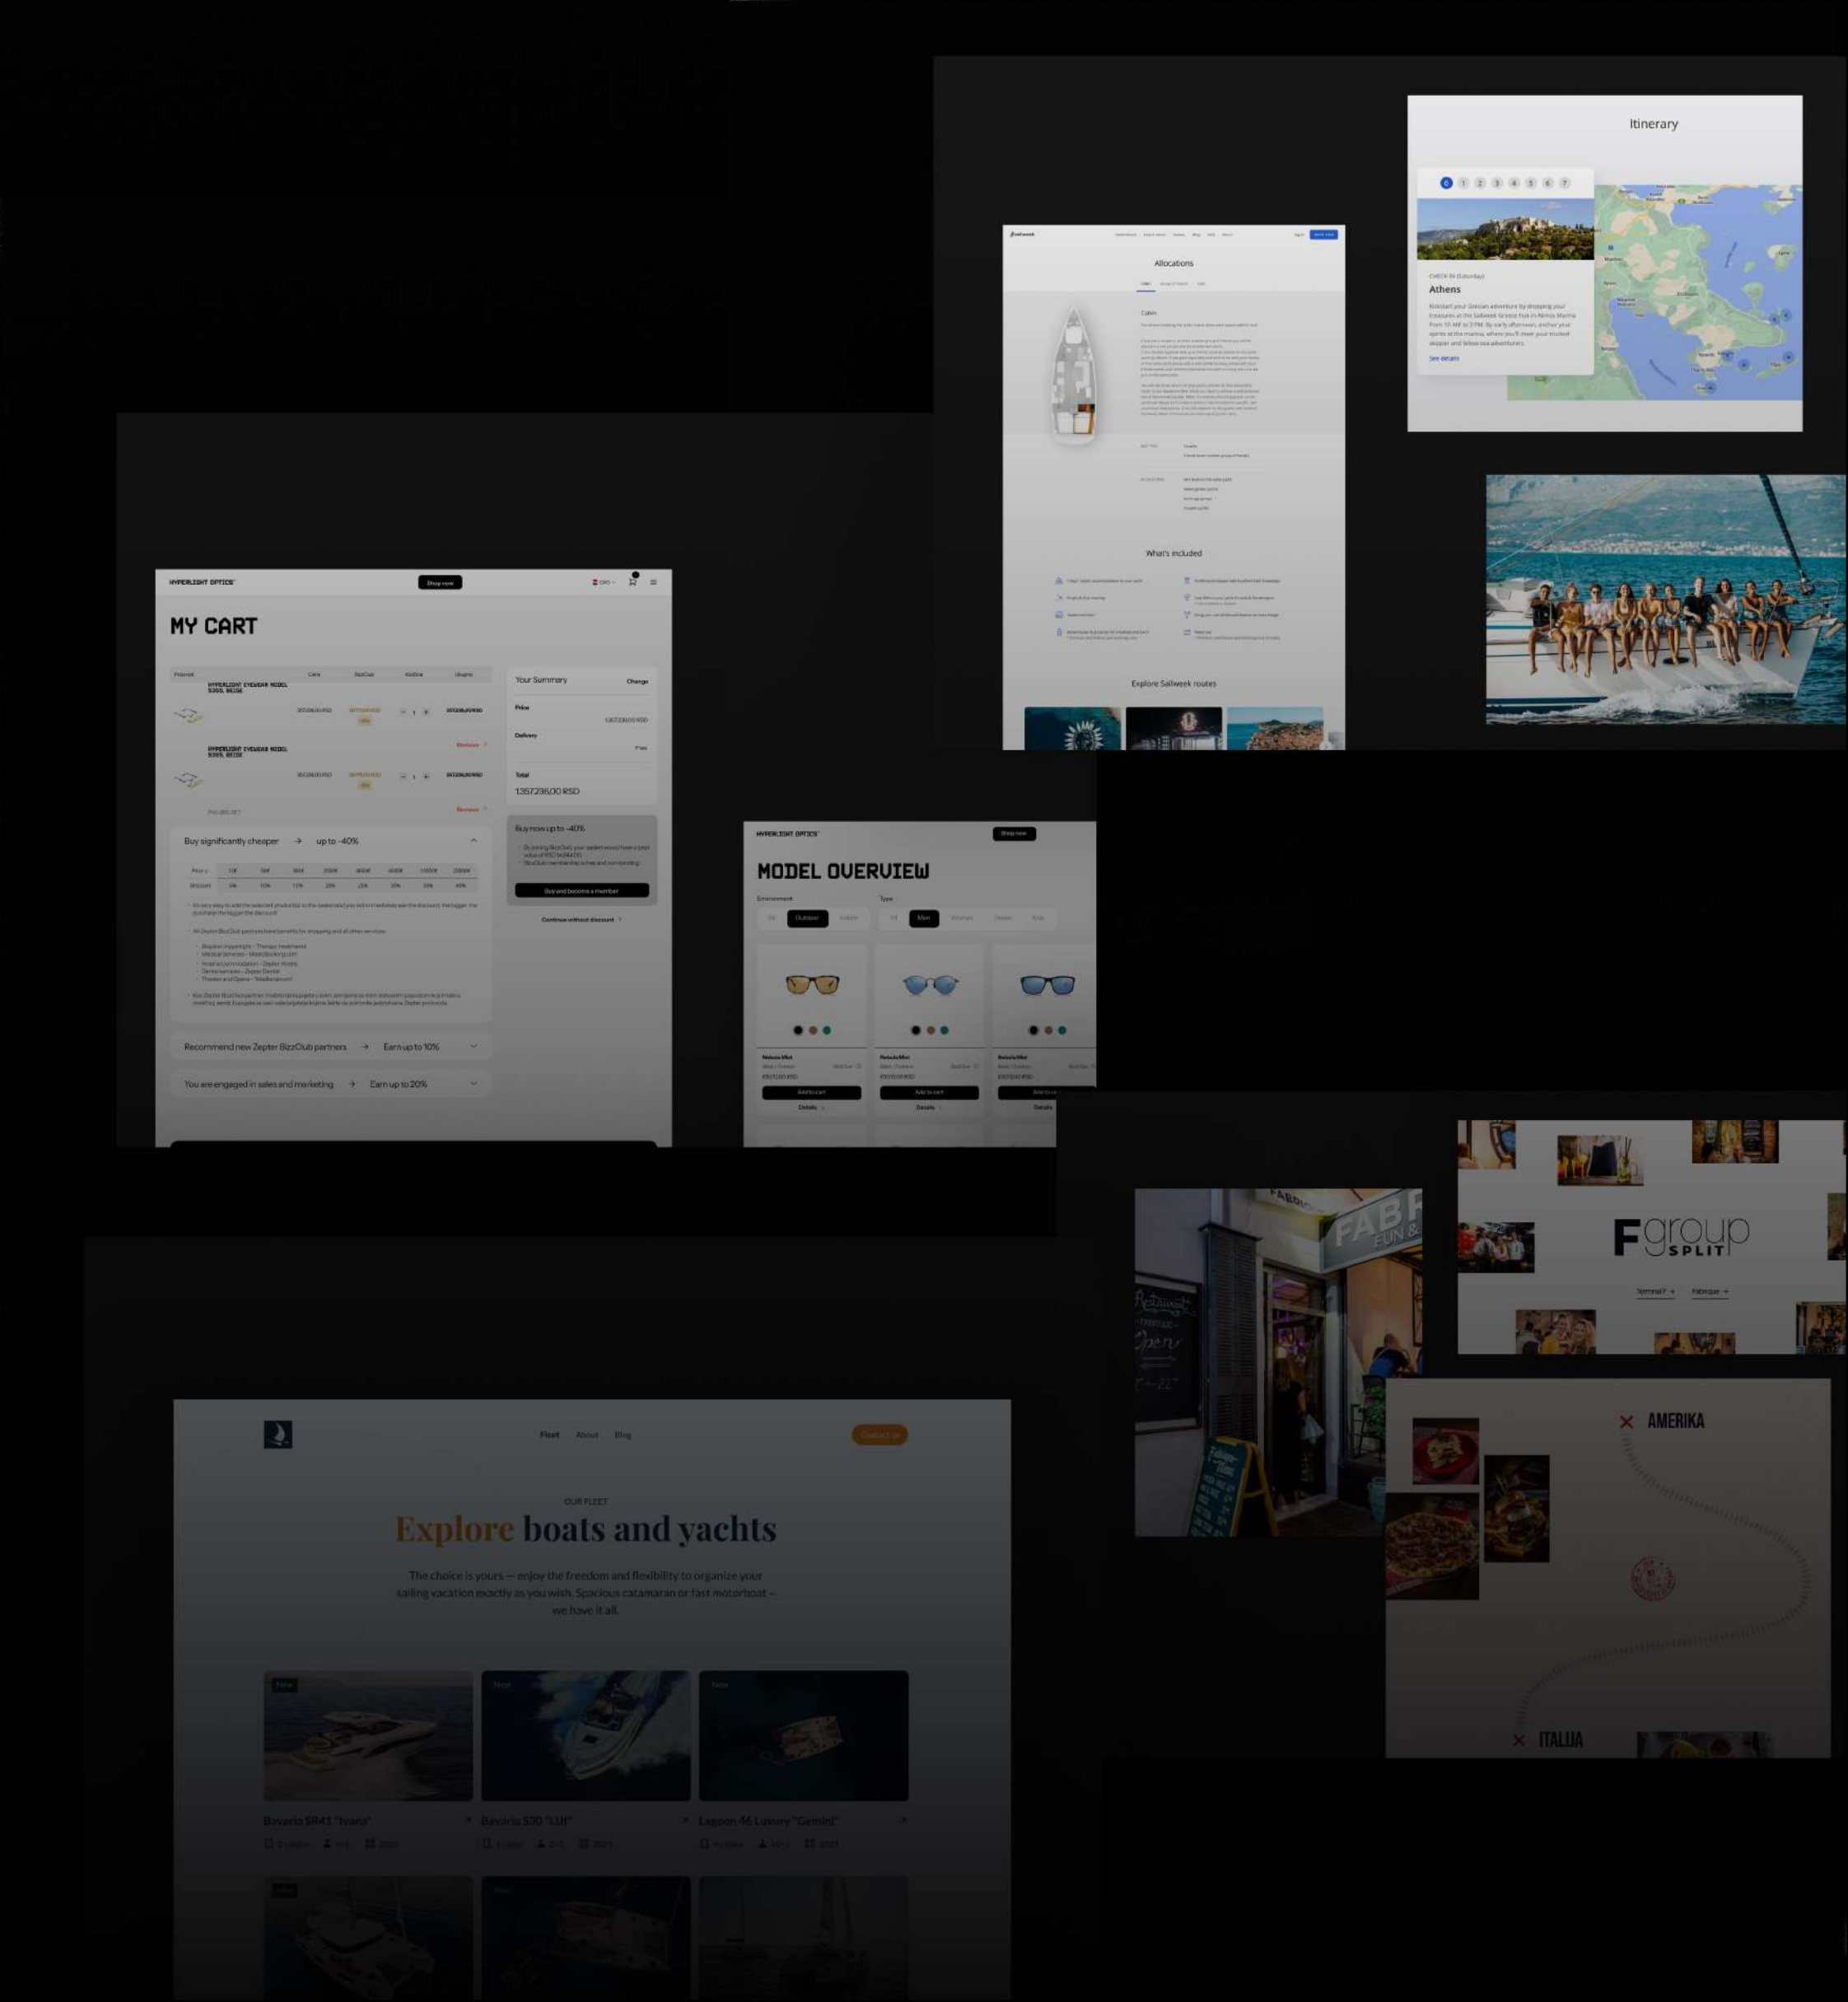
Itinerary

CHECK IN (Saturday)
Athens

See details

Allocations

What's included

Explore Sailweek routes

HYPERLIGHT OPTICS

Shop now

MY CART

HYPERLIGHT EYEWEAR MODEL

HYPERLIGHT EYEWEAR MODEL

Your Summary

Change

Price

Delivery

Total

1357236,00 RSD

Buy now up to -40%

Buy and become a member

Continue without discount

Buy significantly cheaper → up to -40%

Recommend new Zepter BizzClub partners → Earn up to 10%

You are engaged in sales and marketing → Earn up to 20%

HYPERLIGHT OPTICS

Shop now

MODEL OVERVIEW

Environment

Type

Outdoor

Men

Add to cart

Details

Add to cart

Details

Fgroup SPLIT

Terminal F →

Fabrique →

FABR FUN &

AMERIKA

ITALIJA

Fleet About Blog

OUR FLEET

Explore boats and yachts

The choice is yours — enjoy the freedom and flexibility to organize your sailing vacation exactly as you wish. Spacious catamaran or fast motorboat – we have it all.

Bavaria SR41 "Ivona"

Bavaria S30 "Lui"

Lagoon 46 Luxury "Gemini"